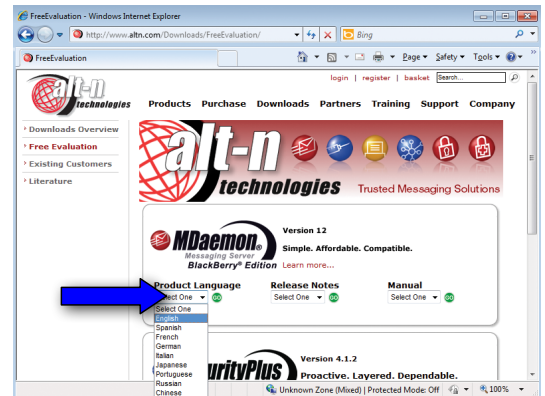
FreeEvaluation - Windows Internet Explorer

http://www.altn.com/Downloads/FreeEvaluation/

Bing

FreeEvaluation

Page ▾ Safety ▾ Tools ▾

login | register | basket Search...

alt-n technologies

Products Purchase Downloads Partners Training Support Company

Downloads Overview

Free Evaluation

Existing Customers

Literature

alt-n technologies

Trusted Messaging Solutions

MDaemon® Messaging Server BlackBerry® Edition

Version 12

Simple. Affordable. Compatible.

Learn more...

Product Language

Select One

Release Notes

Select One

Manual

Select One

Select One
English
Spanish
French
German
Italian
Japanese
Portuguese
Russian
Chinese

urityPlus

Version 4.1.2

Proactive. Layered. Dependable.

Unknown Zone (Mixed) | Protected Mode: Off

100%